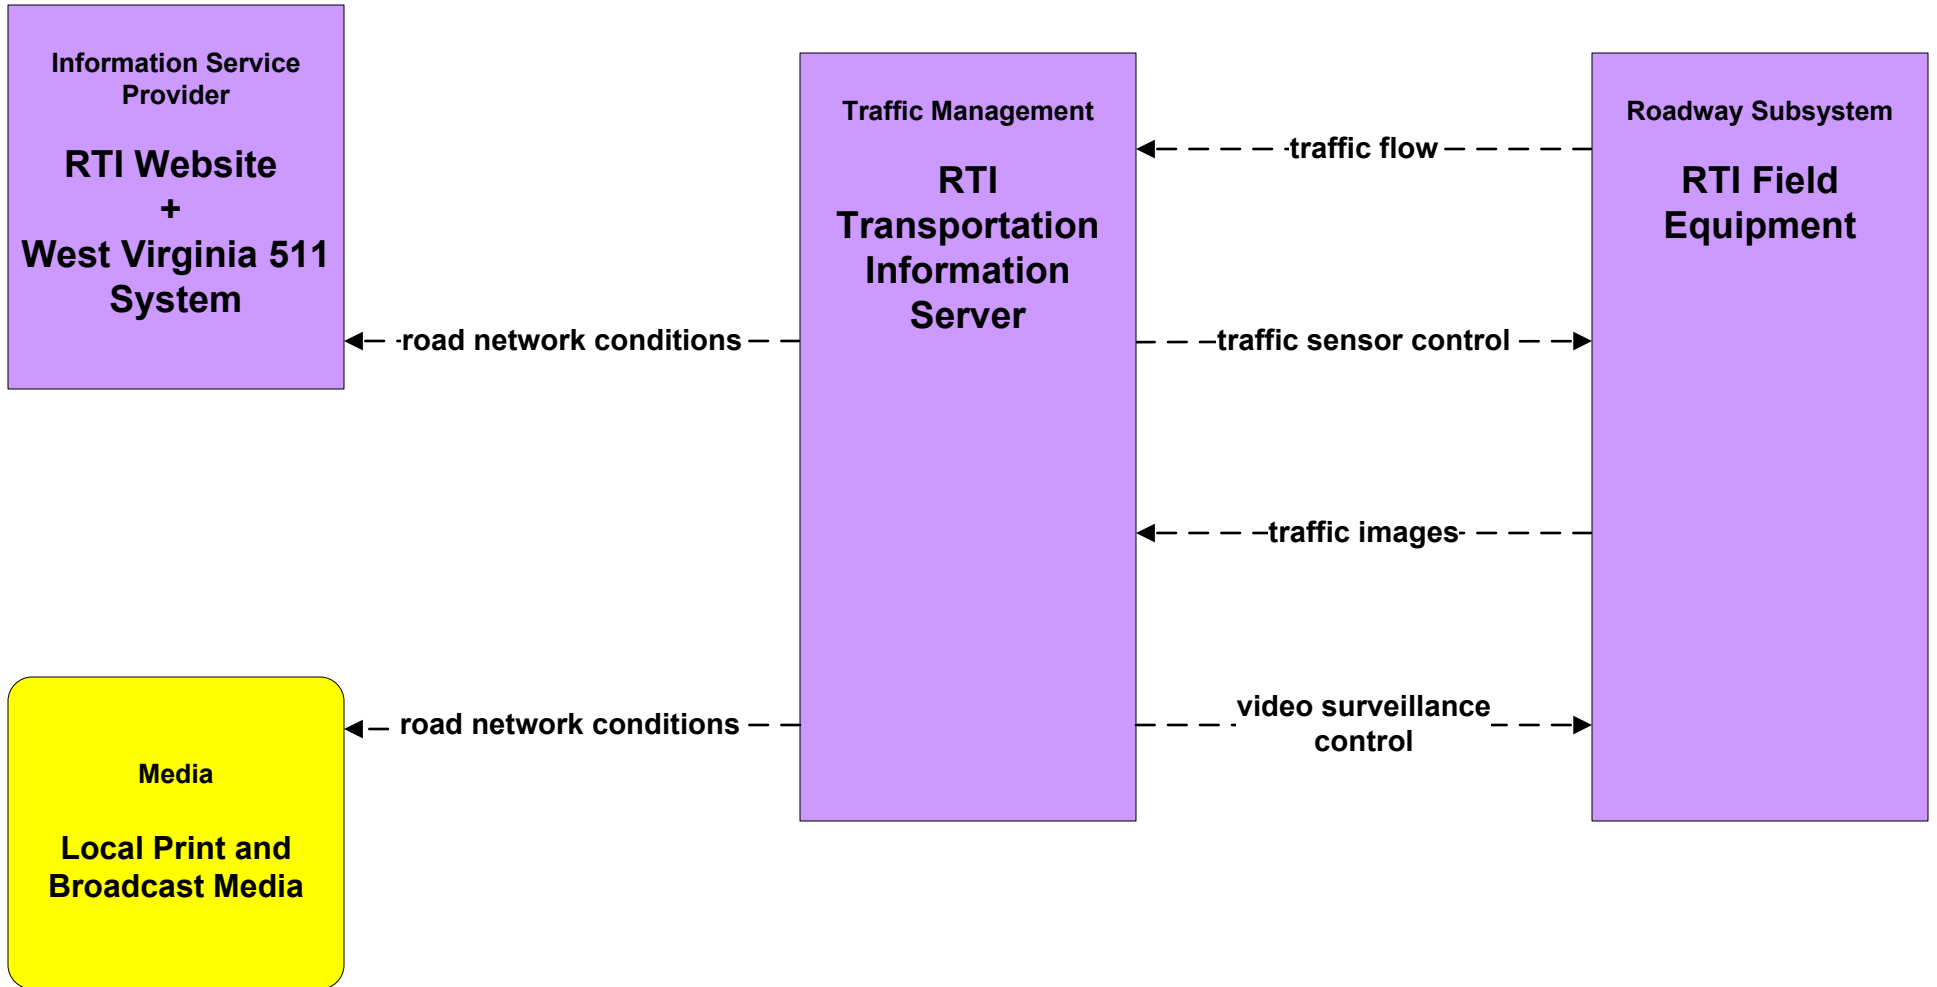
Information Service Provider

RTI Website
+
West Virginia 511 System

Traffic Management

RTI Transportation Information Server

Roadway Subsystem

RTI Field Equipment

traffic flow

road network conditions

traffic sensor control

traffic images

Media

Local Print and Broadcast Media

road network conditions

video surveillance control